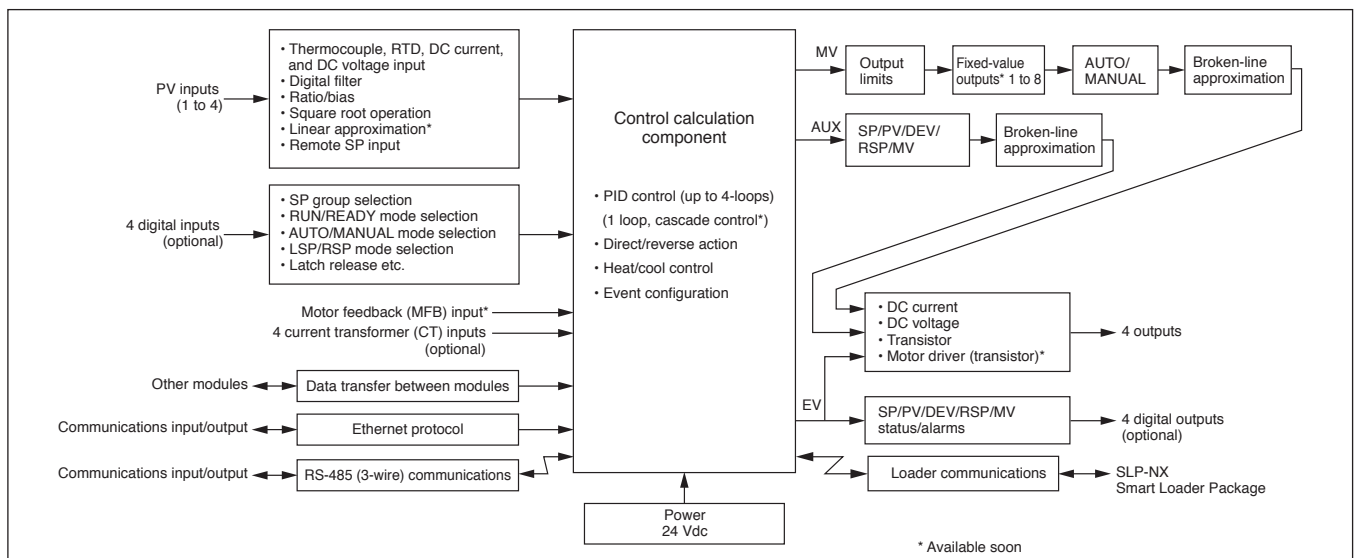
PV inputs (1 to 4)

• Thermocouple, RTD, DC current, and DC voltage input
• Digital filter
• Ratio/bias
• Square root operation
• Linear approximation*
• Remote SP input

4 digital inputs (optional)

• SP group selection
• RUN/READY mode selection
• AUTO/MANUAL mode selection
• LSP/RSP mode selection
• Latch release etc.

Motor feedback (MFB) input*

4 current transformer (CT) inputs (optional)

Other modules

Data transfer between modules

Communications input/output

Ethernet protocol

Communications input/output

RS-485 (3-wire) communications

Control calculation component

• PID control (up to 4-loops)
(1 loop, cascade control*)
• Direct/reverse action
• Heat/cool control
• Event configuration

Power
24 Vdc

MV

Output limits

Fixed-value outputs* 1 to 8

AUTO/ MANUAL

Broken-line approximation

AUX

SP/PV/DEV/ RSP/MV

Broken-line approximation

• DC current
• DC voltage
• Transistor
• Motor driver (transistor)*

4 outputs

EV

SP/PV/DEV/RSP/MV status/alarms

4 digital outputs (optional)

Loader communications

SLP-NX
Smart Loader Package

* Available soon